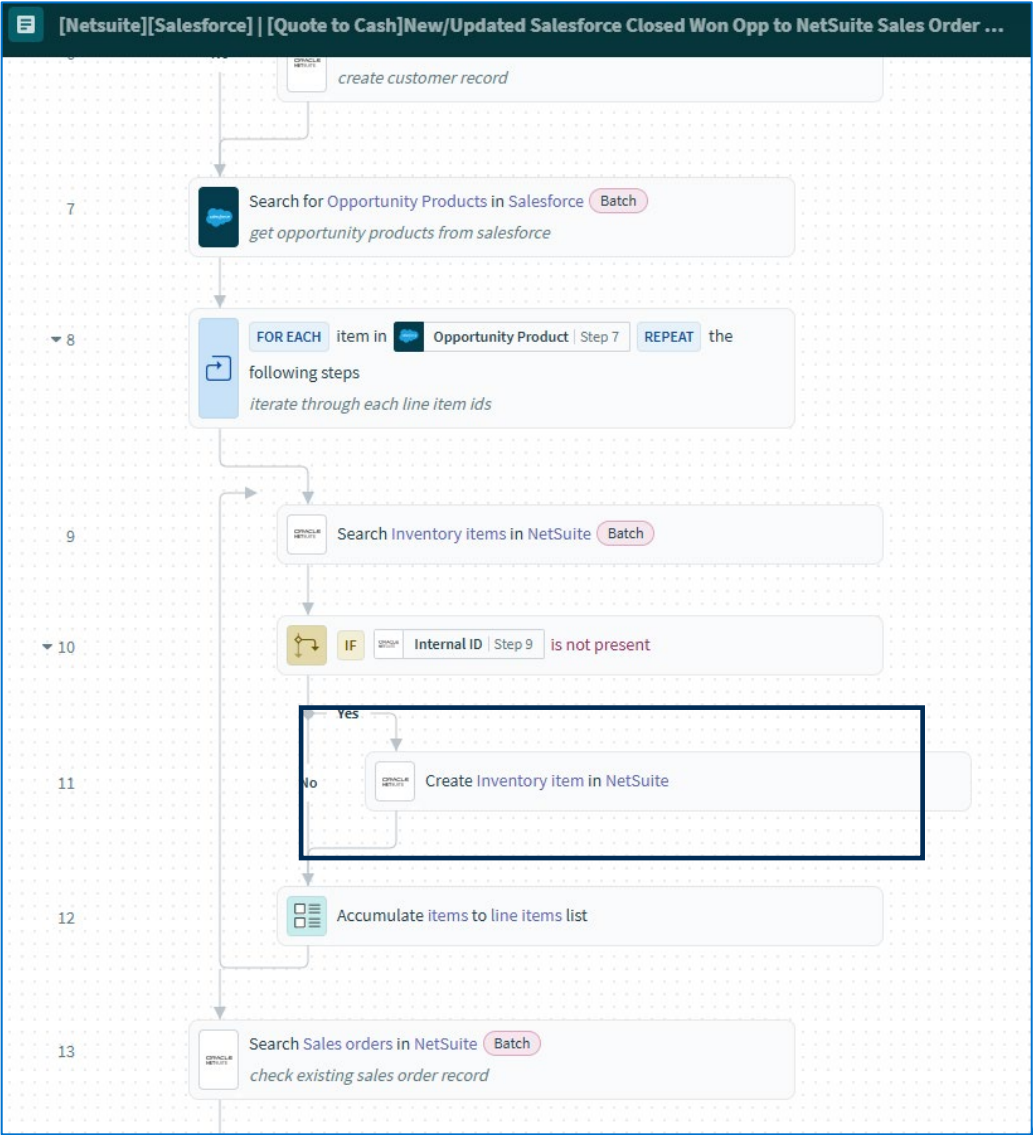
[Netsuite][Salesforce] | [Quote to Cash]New/Updated Salesforce Closed Won Opp to NetSuite Sales Order ...

create customer record

7 Search for Opportunity Products in Salesforce Batch
get opportunity products from salesforce

8 FOR EACH item in Opportunity Product | Step 7 REPEAT the following steps
iterate through each line item ids

9 Search Inventory items in NetSuite Batch

10 IF Internal ID | Step 9 is not present

Yes

No

11 Create Inventory item in NetSuite

12 Accumulate items to line items list

13 Search Sales orders in NetSuite Batch
check existing sales order record